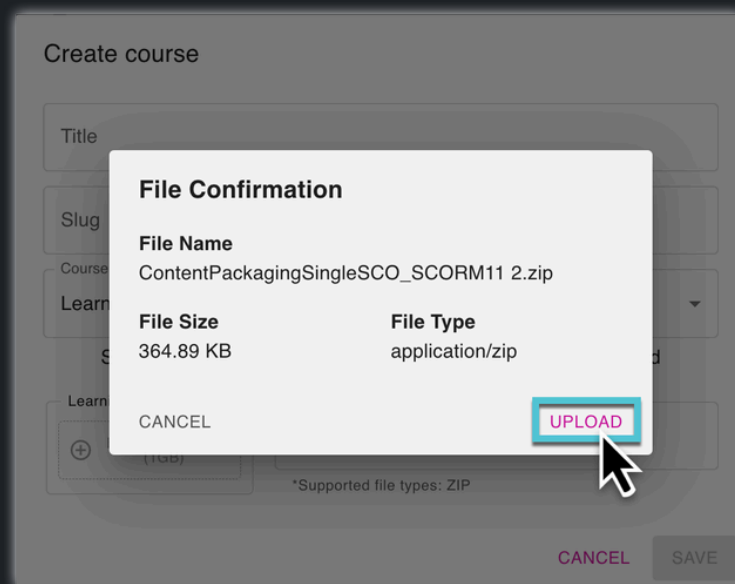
Create course

Title

Slug

Course

Learn

S

d

Learn

(1GB)

*Supported file types: ZIP

CANCEL SAVE

File Confirmation

File Name
ContentPackagingSingleSCO_SCORM11 2.zip

File Size
364.89 KB

File Type
application/zip

CANCEL

UPLOAD